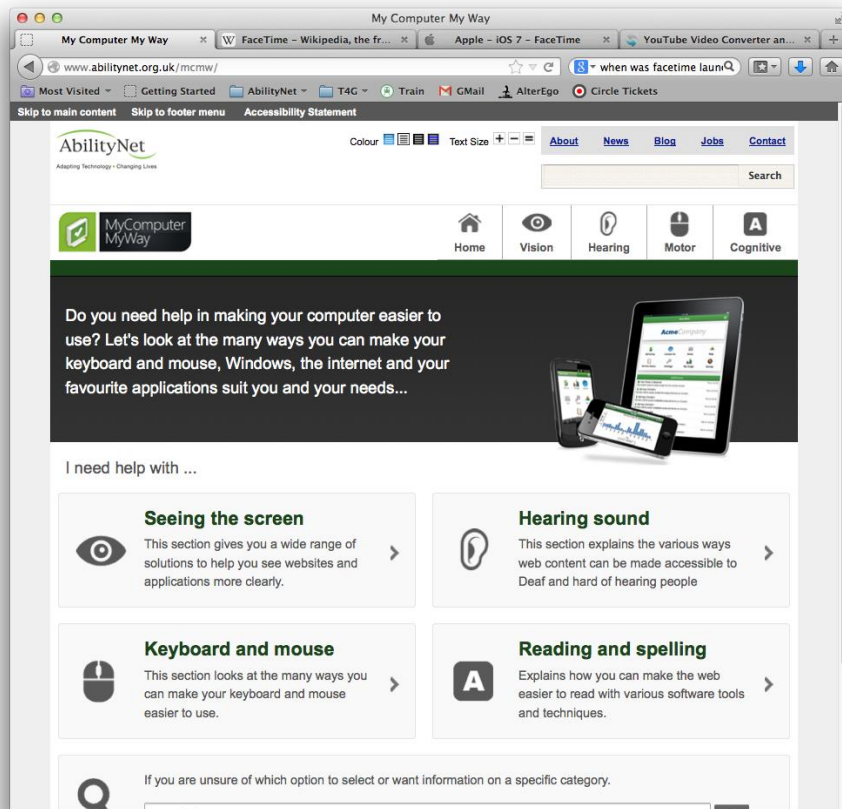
My Computer My Way

My Computer My Way × FaceTime – Wikipedia, the fr... × Apple – iOS 7 – FaceTime × YouTube Video Converter an... × +

www.abilitynet.org.uk/mcmw/

when was facetime laun

Most Visited Getting Started AbilityNet T4G Train GMail AlterEgo Circle Tickets

Skip to main content Skip to footer menu Accessibility Statement

AbilityNet
Adapting Technology • Changing Lives

Colour Text Size + – = About News Blog Jobs Contact

Search

MyComputer MyWay

Home Vision Hearing Motor Cognitive

Do you need help in making your computer easier to use? Let's look at the many ways you can make your keyboard and mouse, Windows, the internet and your favourite applications suit you and your needs...

AcmeCompany

I need help with ...

Seeing the screen
This section gives you a wide range of solutions to help you see websites and applications more clearly.

Hearing sound
This section explains the various ways web content can be made accessible to Deaf and hard of hearing people

Keyboard and mouse
This section looks at the many ways you can make your keyboard and mouse easier to use.

A
Reading and spelling
Explains how you can make the web easier to read with various software tools and techniques.

If you are unsure of which option to select or want information on a specific category.